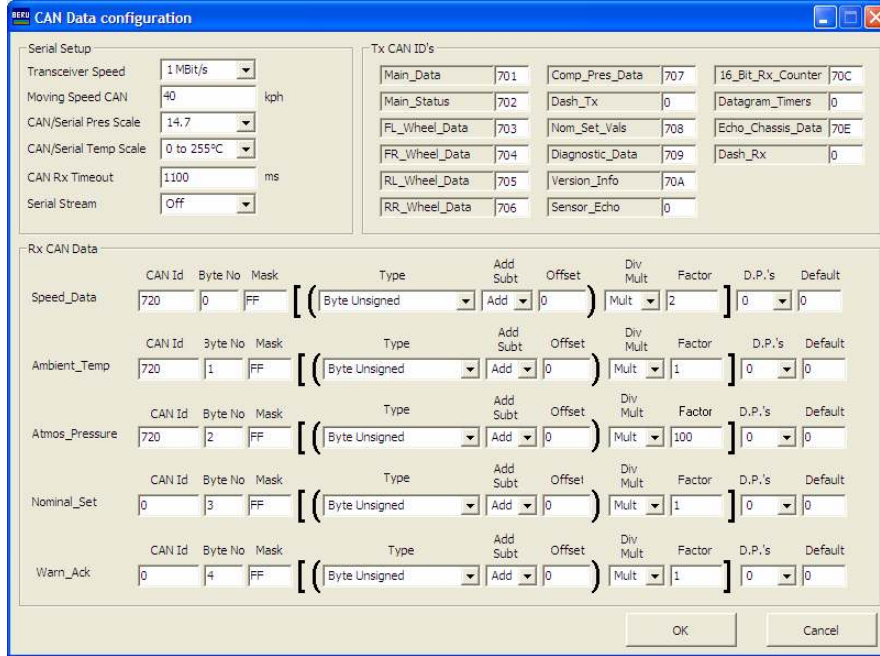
BERU CAN Data configuration

Serial Setup

Transceiver Speed 1 MBit/s

Moving Speed CAN 40 kph

CAN/Serial Pres Scale 14.7

CAN/Serial Temp Scale 0 to 255ºC

CAN Rx Timeout 1100 ms

Serial Stream Off

Tx CAN ID's

| | | | | | |
|---|---|---|---|---|---|
| Main_Data | 701 | Comp_Pres_Data | 707 | 16_Bit_Rx_Counter | 70C |
| Main_Status | 702 | Dash_Tx | 0 | Datagram_Timers | 0 |
| FL_Wheel_Data | 703 | Nom_Set_Vals | 708 | Echo_Chassis_Data | 70E |
| FR_Wheel_Data | 704 | Diagnostic_Data | 709 | Dash_Rx | 0 |
| RL_Wheel_Data | 705 | Version_Info | 70A | | |
| RR_Wheel_Data | 706 | Sensor_Echo | 0 | | |

Rx CAN Data

| | CAN Id | Byte No | Mask | Type | Add Subt | Offset | Div Mult | Factor | D.P.'s | Default |
|---|---|---|---|---|---|---|---|---|---|---|
| Speed_Data | 720 | 0 | FF | Byte Unsigned | Add | 0 | Mult | 2 | 0 | 0 |
| Ambient_Temp | 720 | 1 | FF | Byte Unsigned | Add | 0 | Mult | 1 | 0 | 0 |
| Atmos_Pressure | 720 | 2 | FF | Byte Unsigned | Add | 0 | Mult | 100 | 0 | 0 |
| Nominal_Set | 0 | 3 | FF | Byte Unsigned | Add | 0 | Mult | 1 | 0 | 0 |
| Warn_Ack | 0 | 4 | FF | Byte Unsigned | Add | 0 | Mult | 1 | 0 | 0 |

OK Cancel